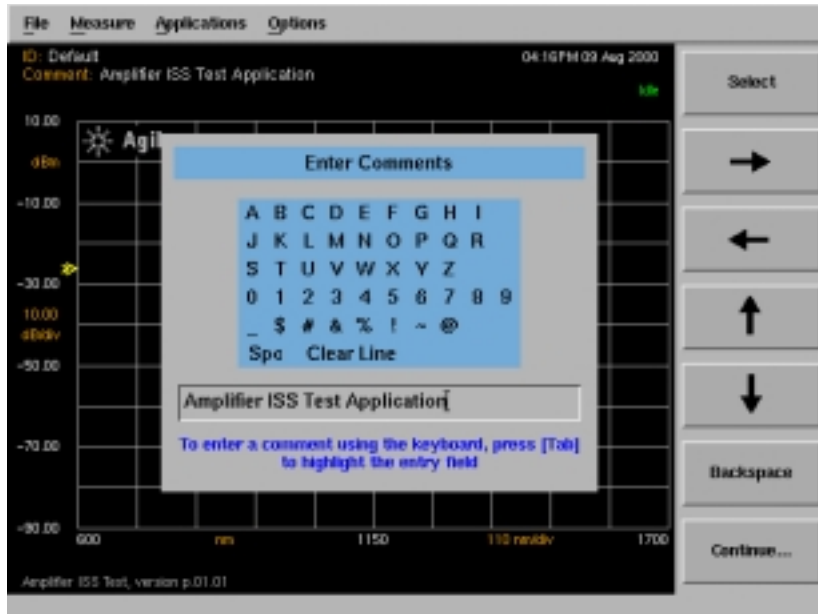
File Measure Applications Options

ID: Default
Comment: Amplifier ISS Test Application

04:16PM 09 Aug 2000

Idle

Select

10.00
dBm
-10.00
-30.00
10.00
dB/div
-50.00
-70.00
-90.00

Agil

Enter Comments

A B C D E F G H I
J K L M N O P Q R
S T U V W X Y Z
0 1 2 3 4 5 6 7 8 9
_ \$ # & % ! ~ @
Spc Clear Line

Amplifier ISS Test Application

To enter a comment using the keyboard, press [Tab] to highlight the entry field

→
←
↑
↓

Backspace

600 nm 1150 110 nm/div 1700

Continue...

Amplifier ISS Test, version p.01.01